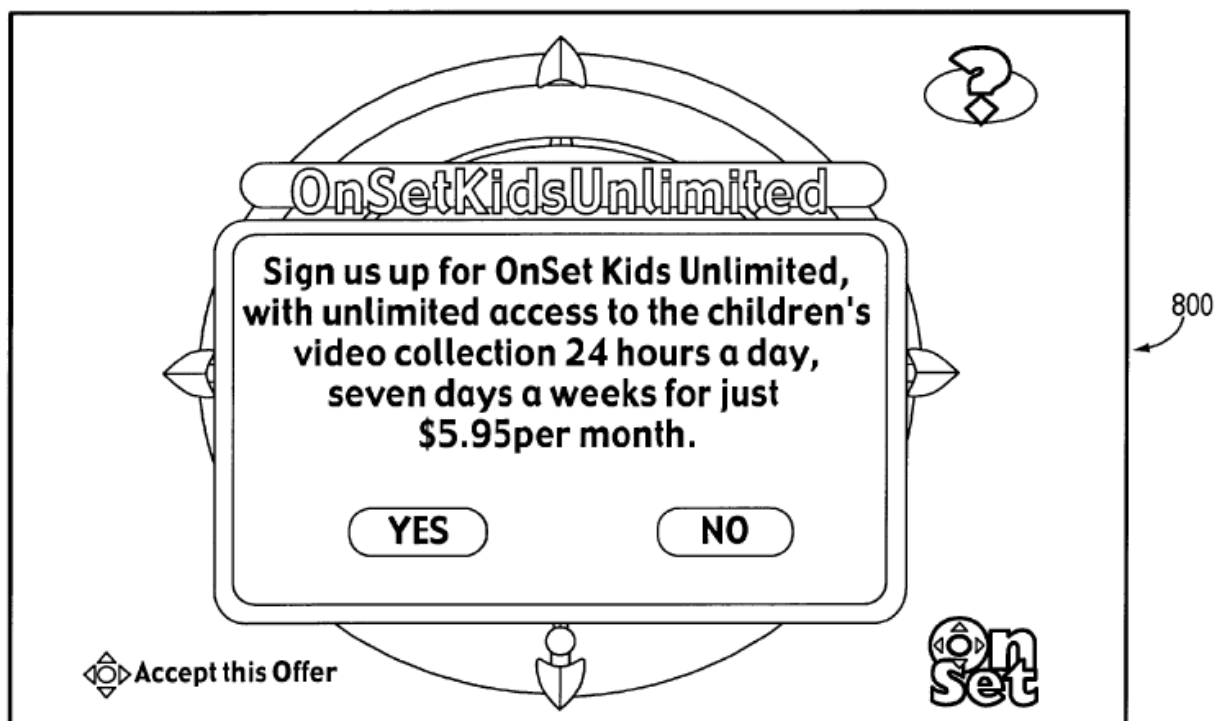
OnSetKidsUnlimited

Sign us up for OnSet Kids Unlimited, with unlimited access to the children's video collection 24 hours a day, seven days a weeks for just $5.95per month.

YES

NO

800

Accept this Offer

OnSet